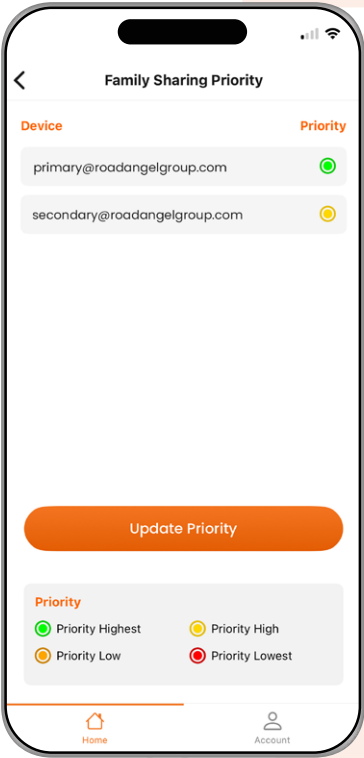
<
Family Sharing Priority

Device
Priority

primary@roadangelgroup.com

secondary@roadangelgroup.com

Update Priority

Priority
Priority Highest
Priority High
Priority Low
Priority Lowest

Home
Account